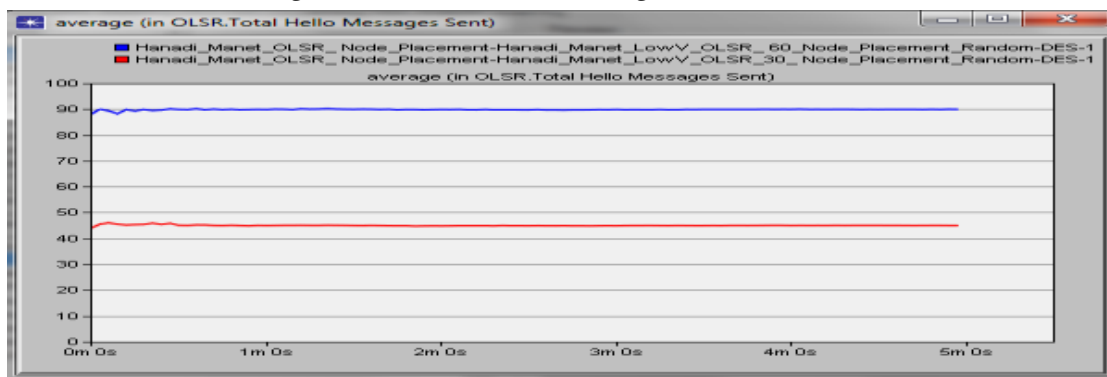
average (in OLSR.Total Hello Messages Sent)

Hanadi_Manet_OLSR_ Node_Placement-Hanadi_Manet_LowV_OLSR_60_Node_Placement_Random-DES-1
Hanadi_Manet_OLSR_ Node_Placement-Hanadi_Manet_LowV_OLSR_30_Node_Placement_Random-DES-1

average (in OLSR.Total Hello Messages Sent)

100
90
80
70
60
50
40
30
20
10
0

0m 0s
1m 0s
2m 0s
3m 0s
4m 0s
5m 0s